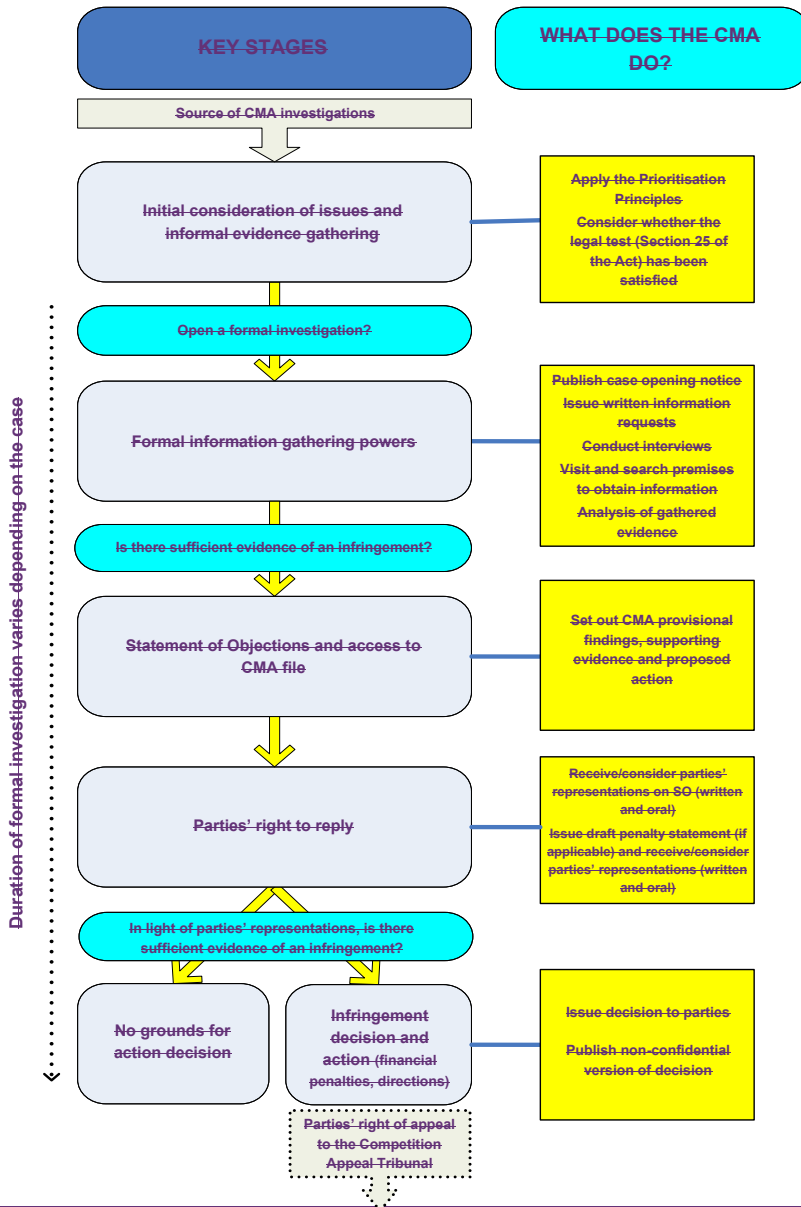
KEY STAGES

WHAT DOES THE CMA DO?

Source of CMA investigations

Initial consideration of issues and informal evidence gathering

Apply the Prioritisation Principles
Consider whether the legal test (Section 25 of the Act) has been satisfied

Open a formal investigation?

Formal information gathering powers

Publish case opening notice
Issue written information requests
Conduct interviews
Visit and search premises to obtain information
Analysis of gathered evidence

Is there sufficient evidence of an infringement?

Statement of Objections and access to CMA file

Set out CMA provisional findings, supporting evidence and proposed action

Parties' right to reply

Receive/consider parties' representations on SO (written and oral)
Issue draft penalty statement (if applicable) and receive/consider parties' representations (written and oral)

In light of parties' representations, is there sufficient evidence of an infringement?

No grounds for action decision

Infringement decision and action (financial penalties, directions)

Issue decision to parties
Publish non-confidential version of decision

Parties' right of appeal to the Competition Appeal Tribunal

Duration of formal investigation varies depending on the case